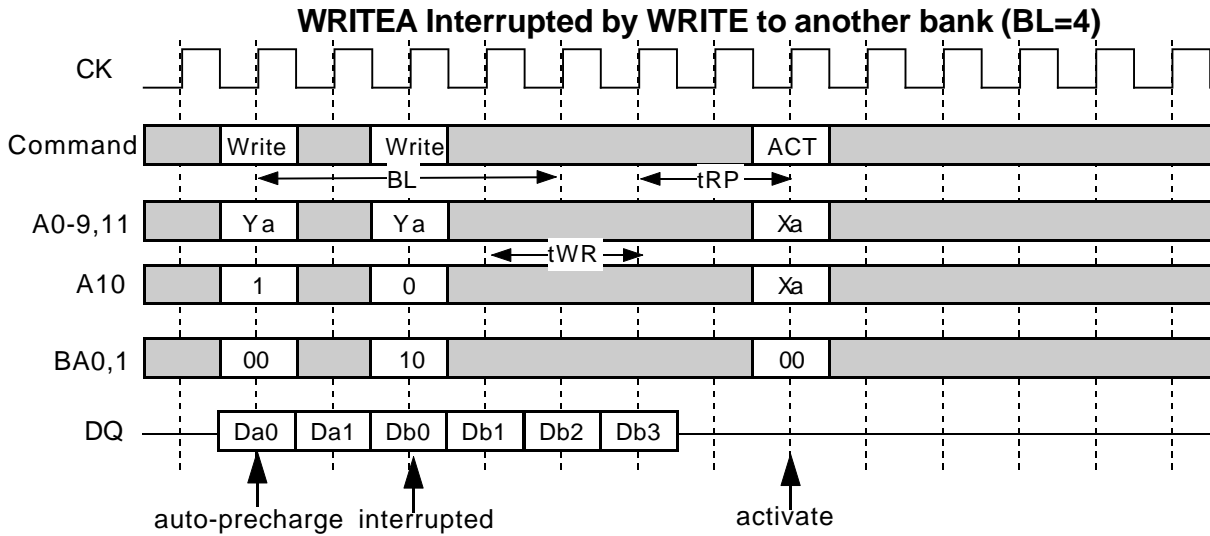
WRITEA Interrupted by WRITE to another bank (BL=4)

CK

Command Write Write ACT

BL

tRP

A0-9,11 Ya Ya Xa

tWR

A10 1 0 Xa

BA0,1 00 10 00

DQ Da0 Da1 Db0 Db1 Db2 Db3

auto-precharge interrupted activate